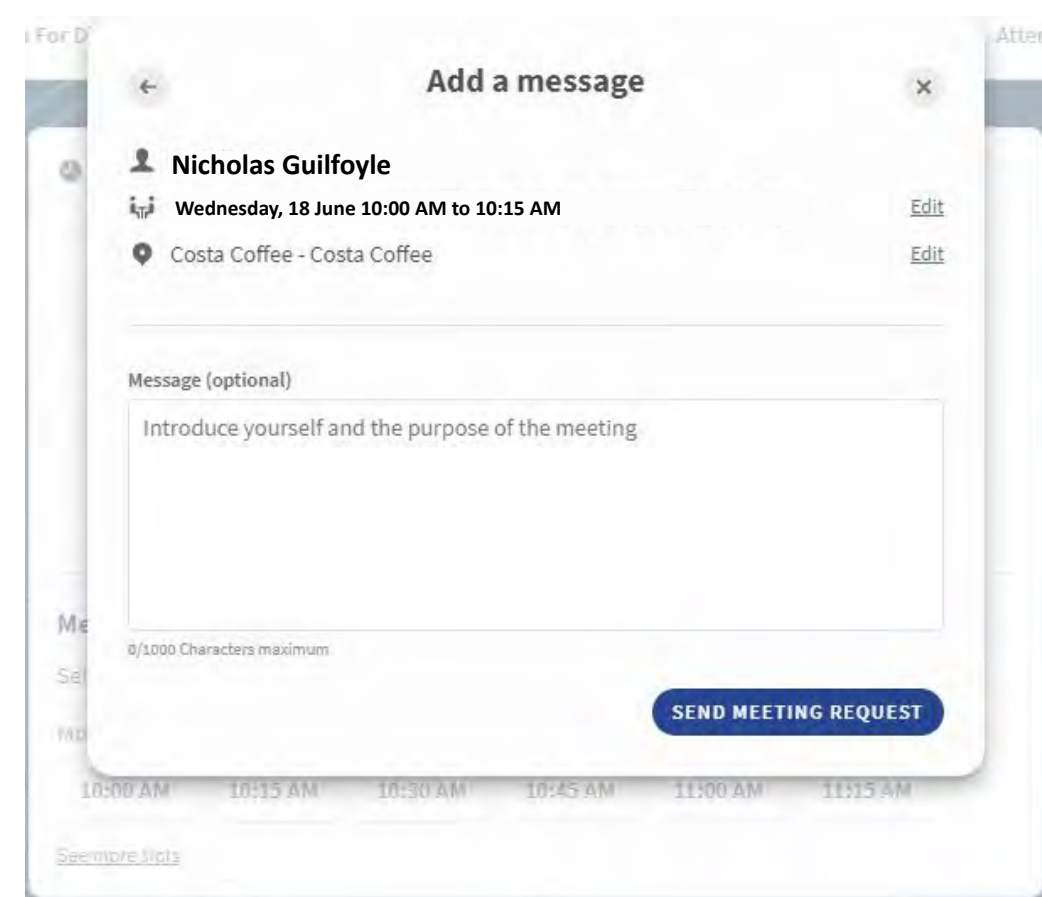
For D

Atte

←

Add a message

×

Nicholas Guilfoyle

Wednesday, 18 June 10:00 AM to 10:15 AM

Edit

Costa Coffee - Costa Coffee

Edit

Message (optional)

Introduce yourself and the purpose of the meeting

0/1000 Characters maximum

Me

Sel

Mo

SEND MEETING REQUEST

10:00 AM 10:15 AM 10:30 AM 10:45 AM 11:00 AM 11:15 AM

See more slots